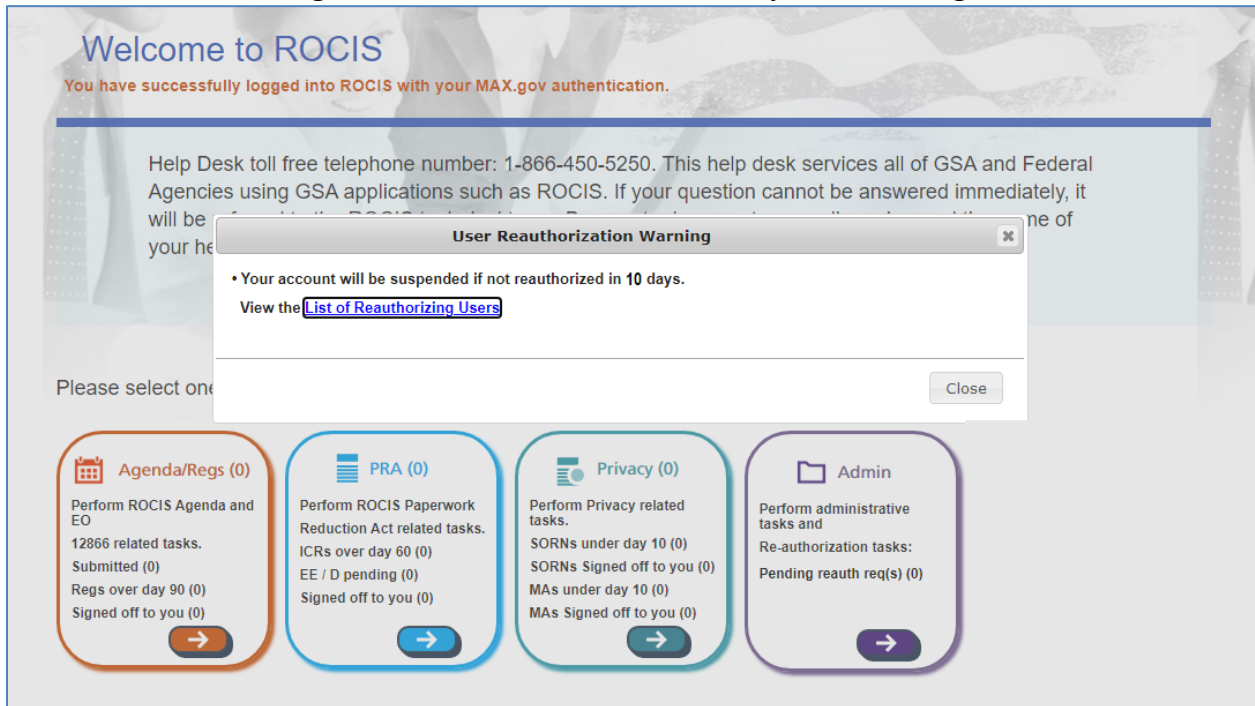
Welcome to ROCIS

You have successfully logged into ROCIS with your MAX.gov authentication.

Help Desk toll free telephone number: 1-866-450-5250. This help desk services all of GSA and Federal Agencies using GSA applications such as ROCIS. If your question cannot be answered immediately, it will be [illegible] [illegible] the ROCIS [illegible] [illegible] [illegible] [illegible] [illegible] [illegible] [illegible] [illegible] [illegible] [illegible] me of your he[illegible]

User Reauthorization Warning

• Your account will be suspended if not reauthorized in 10 days.

View the List of Reauthorizing Users

Close

Please select one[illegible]

Agenda/Regs (0)

Perform ROCIS Agenda and EO

12866 related tasks.

Submitted (0)

Regs over day 90 (0)

Signed off to you (0)

PRA (0)

Perform ROCIS Paperwork Reduction Act related tasks.

ICRs over day 60 (0)

EE / D pending (0)

Signed off to you (0)

Privacy (0)

Perform Privacy related tasks.

SORNs under day 10 (0)

SORNs Signed off to you (0)

MAs under day 10 (0)

MAs Signed off to you (0)

Admin

Perform administrative tasks and

Re-authorization tasks:

Pending reauth req(s) (0)